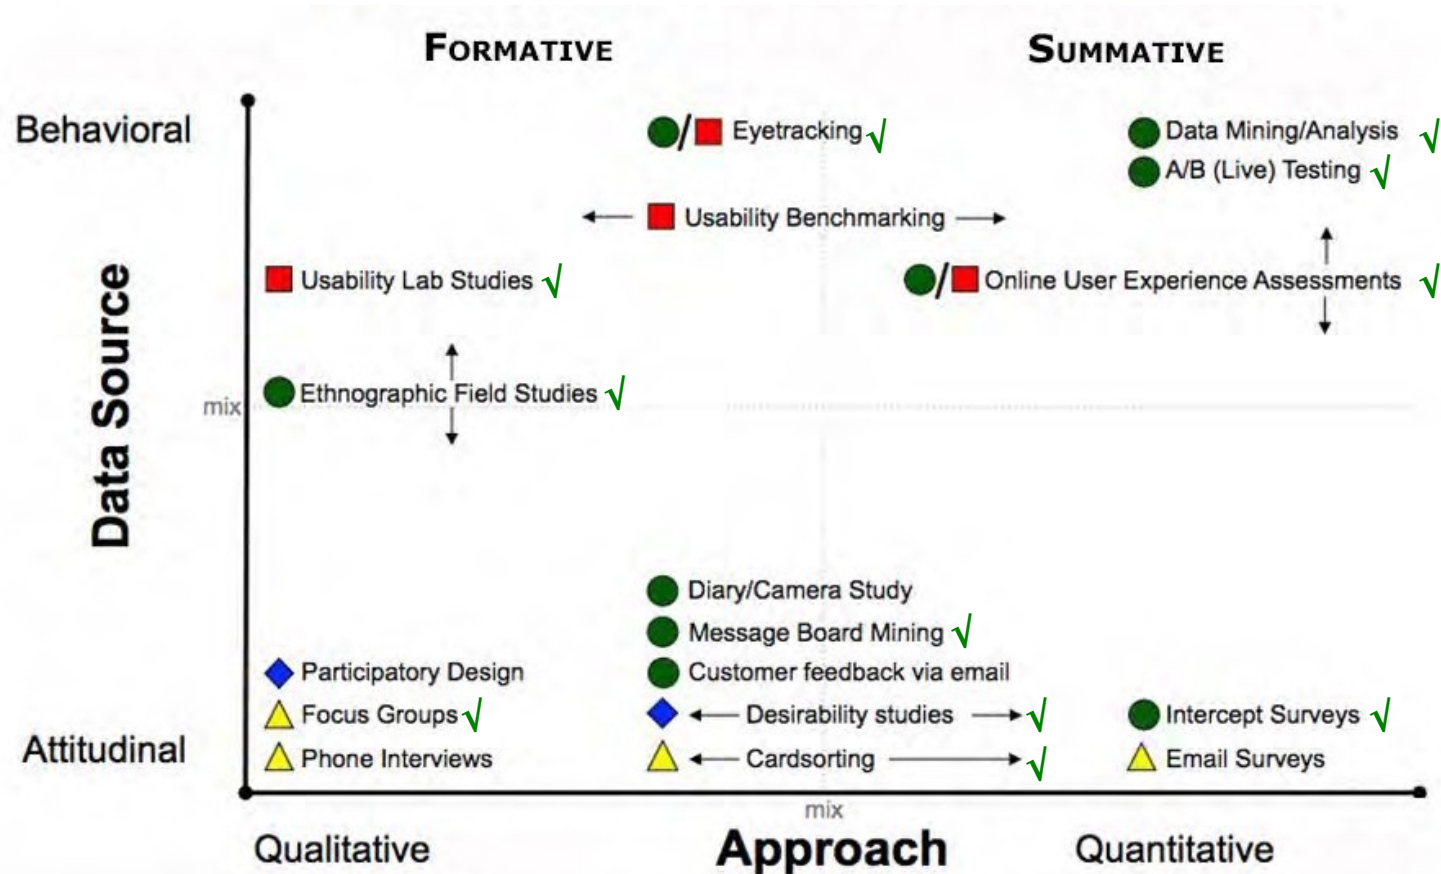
FORMATIVE

SUMMATIVE

Behavioral

Eyetracking √

Data Mining/Analysis √

A/B (Live) Testing √

Usability Benchmarking

Usability Lab Studies √

Online User Experience Assessments √

Data Source

mix

Ethnographic Field Studies √

Diary/Camera Study

Message Board Mining √

Customer feedback via email

Participatory Design

Focus Groups √

Desirability studies √

Intercept Surveys √

Attitudinal

Phone Interviews

Cardsorting √

Email Surveys

mix

Qualitative

Approach

Quantitative